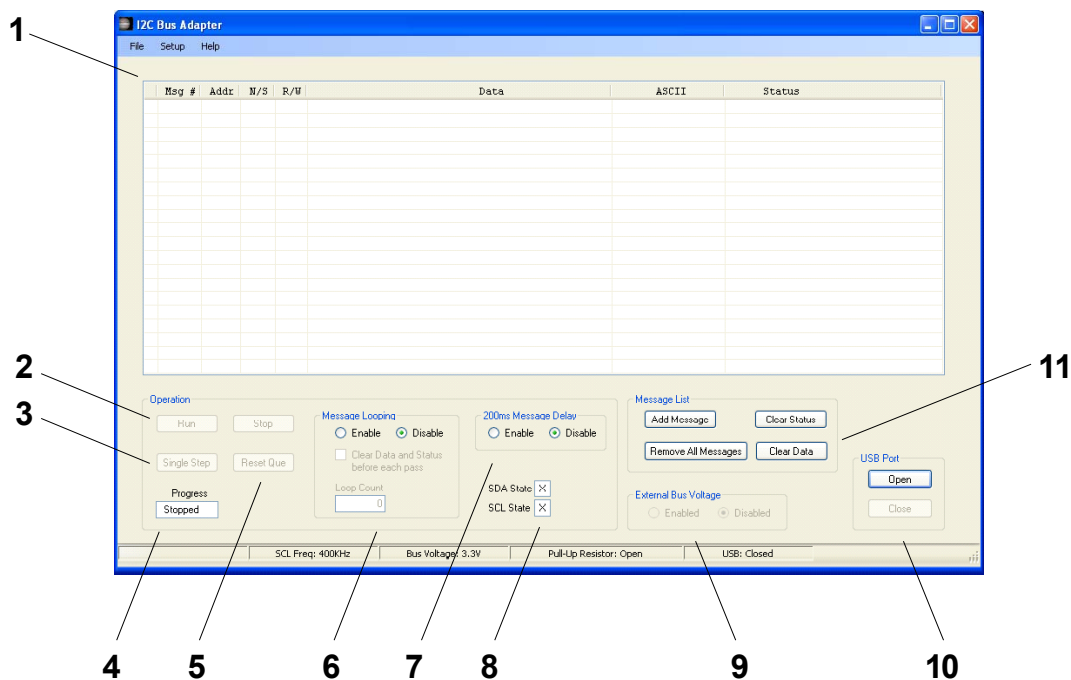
1

I2C Bus Adapter

File Setup Help

| Msg # | Addr | N/S | R/W | Data | ASCII | Status |
|---|---|---|---|---|---|---|

2

3

Operation

Run Stop

Single Step Reset Que

Progress

Stopped

Message Looping

Enable Disable

Clear Data and Status before each pass

Loop Count

0

200ms Message Delay

Enable Disable

SDA State X

SCL State X

Message List

Add Message Clear Status

Remove All Messages Clear Data

External Bus Voltage

Enabled Disabled

USB Port

Open

Close

11

SCL Freq: 400KHz Bus Voltage: 3.3V Pull-Up Resistor: Open USB: Closed

4 5 6 7 8 9 10